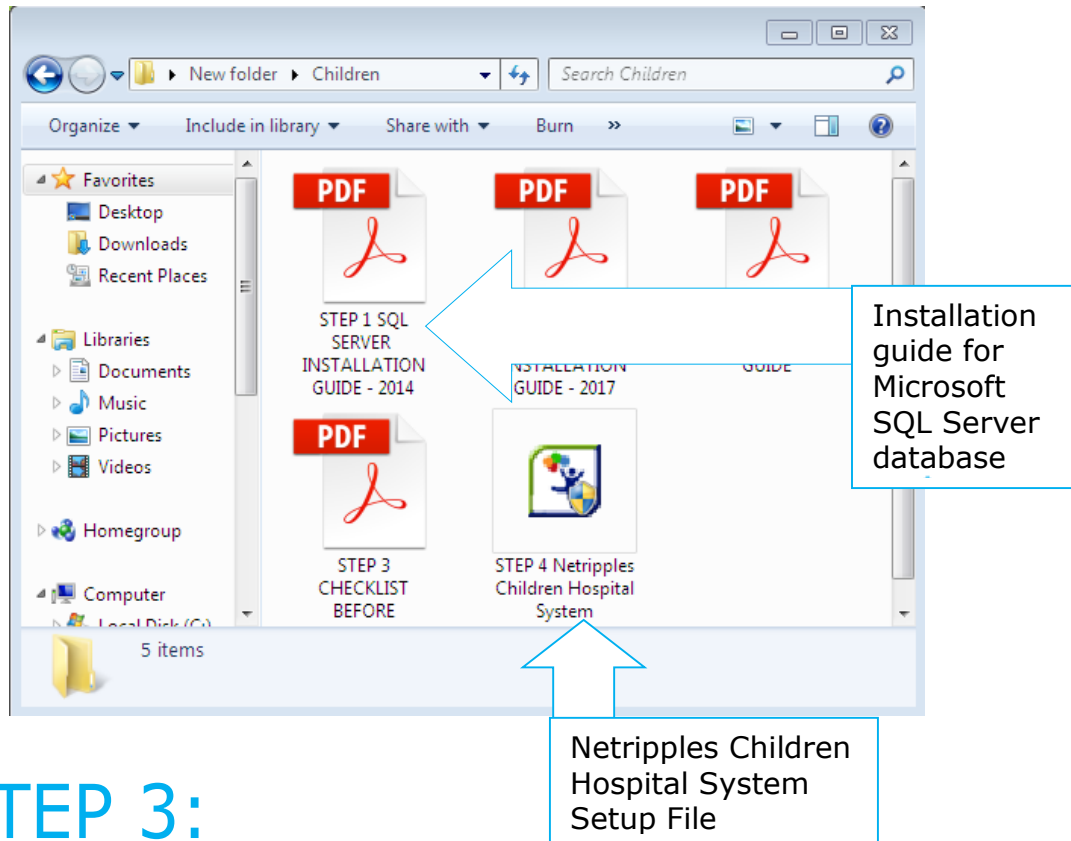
New folder ▸ Children

Search Children

Organize ▾ Include in library ▾ Share with ▾ Burn »

Favorites
Desktop
Downloads
Recent Places

Libraries
Documents
Music
Pictures
Videos

Homegroup

Computer
Local Disk (C:)

PDF
STEP 1 SQL SERVER INSTALLATION GUIDE - 2014

PDF
NSTALLATION GUIDE - 2017

PDF
GUIDE

Installation guide for Microsoft SQL Server database

PDF
STEP 3 CHECKLIST BEFORE

STEP 4 Netripples Children Hospital System

5 items

Netripples Children Hospital System Setup File

TEP 3: